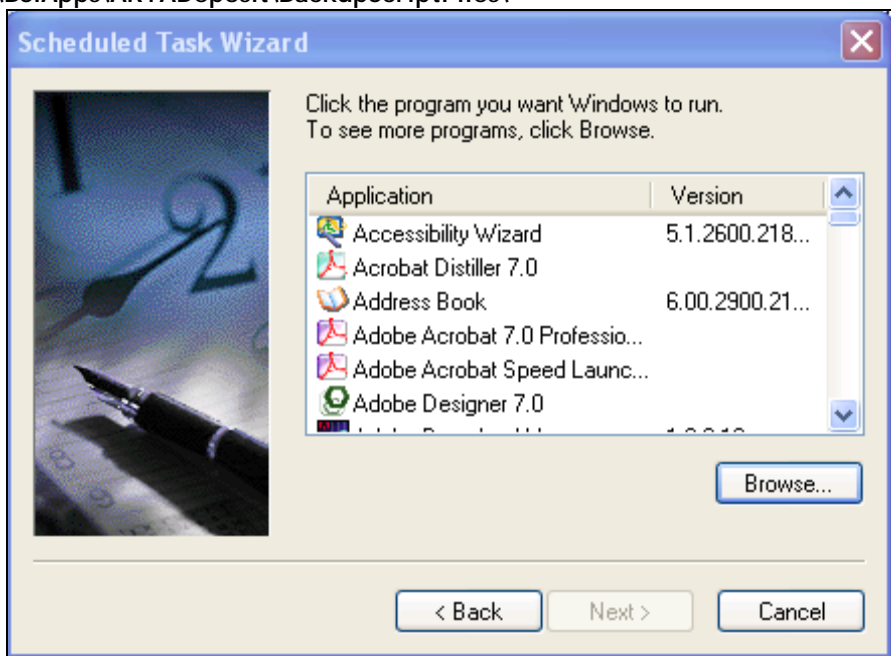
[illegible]

Scheduled Task Wizard

Click the program you want Windows to run.
To see more programs, click Browse.

| Application | Version |
|---|---|
| Accessibility Wizard | 5.1.2600.218... |
| Acrobat Distiller 7.0 | |
| Address Book | 6.00.2900.21... |
| Adobe Acrobat 7.0 Professio... | |
| Adobe Acrobat Speed Launc... | |
| Adobe Designer 7.0 | |
| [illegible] | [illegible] |

Browse...

< Back
Next >
Cancel